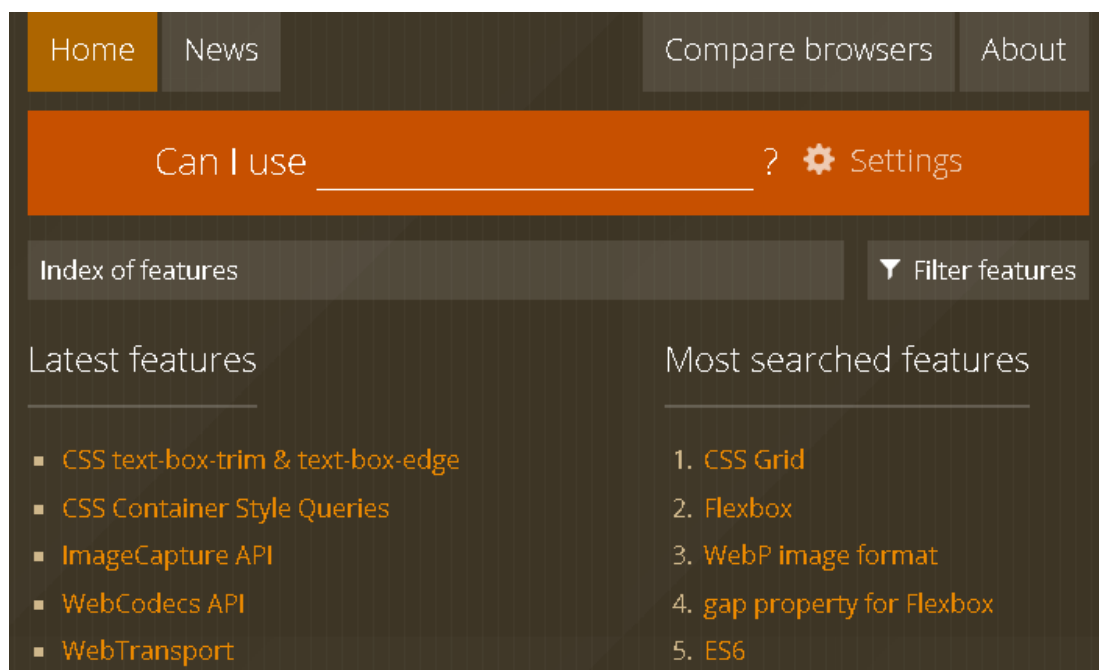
Home News Compare browsers About

Can I use ______________ ? Settings

Index of features

Filter features

Latest features

- CSS text-box-trim & text-box-edge
- CSS Container Style Queries
- ImageCapture API
- WebCodecs API
- WebTransport

Most searched features

1. CSS Grid
2. Flexbox
3. WebP image format
4. gap property for Flexbox
5. ES6